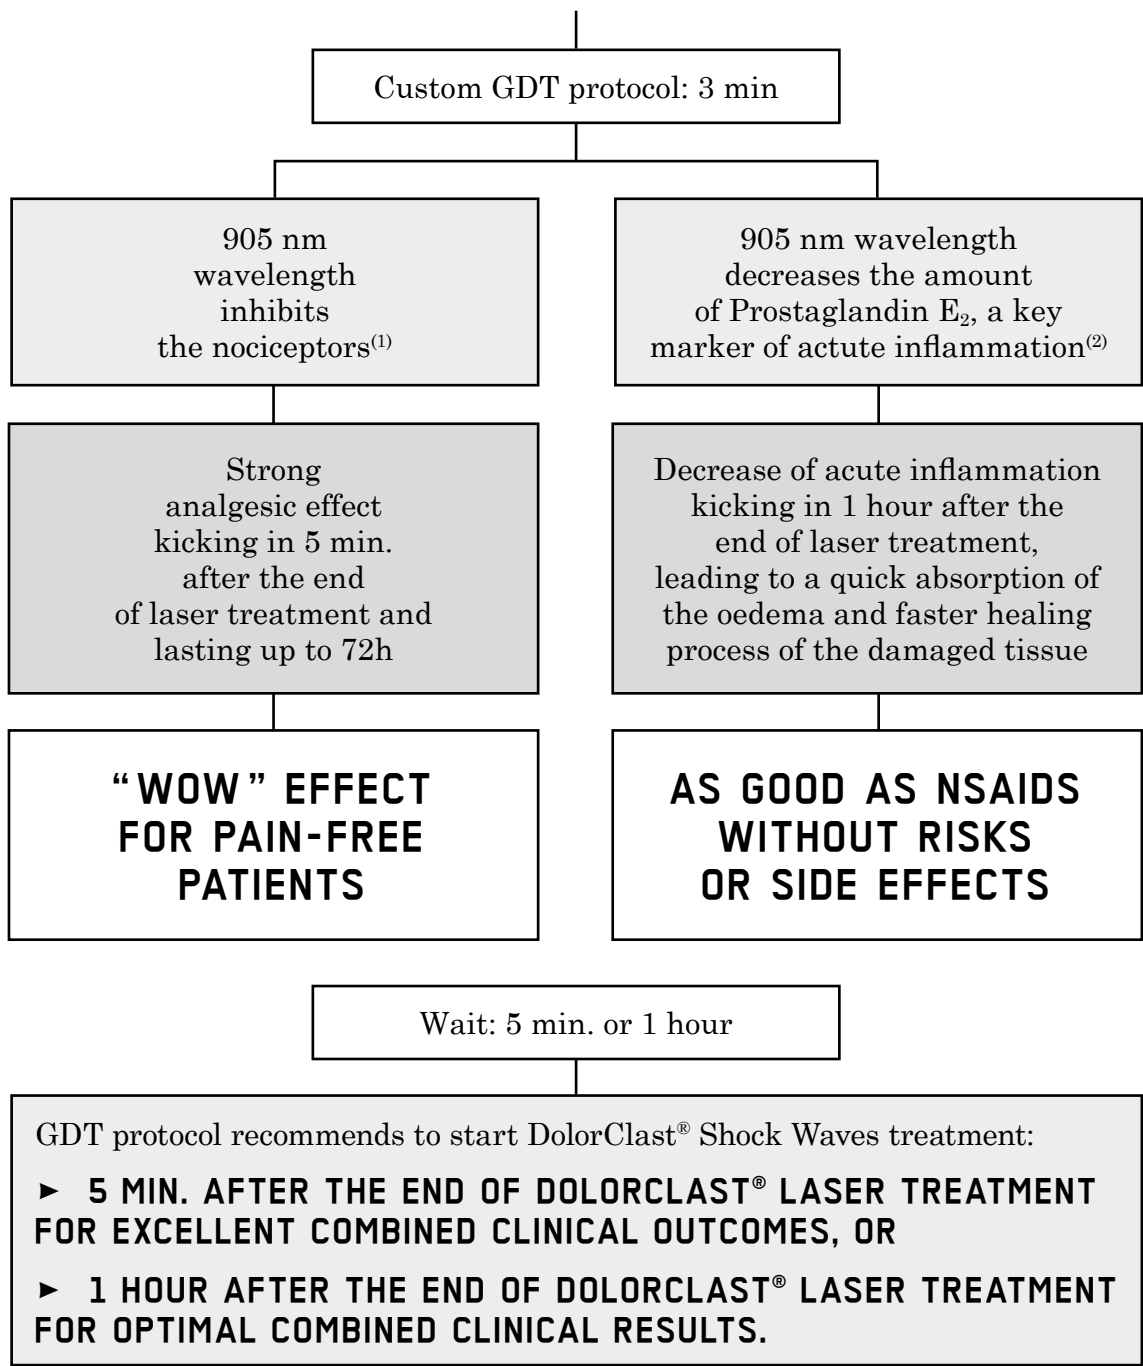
Custom GDT protocol: 3 min

905 nm wavelength inhibits the nociceptors$^{(1)}$

905 nm wavelength decreases the amount of Prostaglandin $E_2$, a key marker of acute inflammation$^{(2)}$

Strong analgesic effect kicking in 5 min. after the end of laser treatment and lasting up to 72h

Decrease of acute inflammation kicking in 1 hour after the end of laser treatment, leading to a quick absorption of the oedema and faster healing process of the damaged tissue

"WOW" EFFECT FOR PAIN-FREE PATIENTS

AS GOOD AS NSAIDS WITHOUT RISKS OR SIDE EFFECTS

Wait: 5 min. or 1 hour

GDT protocol recommends to start DolorClast® Shock Waves treatment:

► 5 MIN. AFTER THE END OF DOLORCLAST® LASER TREATMENT FOR EXCELLENT COMBINED CLINICAL OUTCOMES, OR

► 1 HOUR AFTER THE END OF DOLORCLAST® LASER TREATMENT FOR OPTIMAL COMBINED CLINICAL RESULTS.